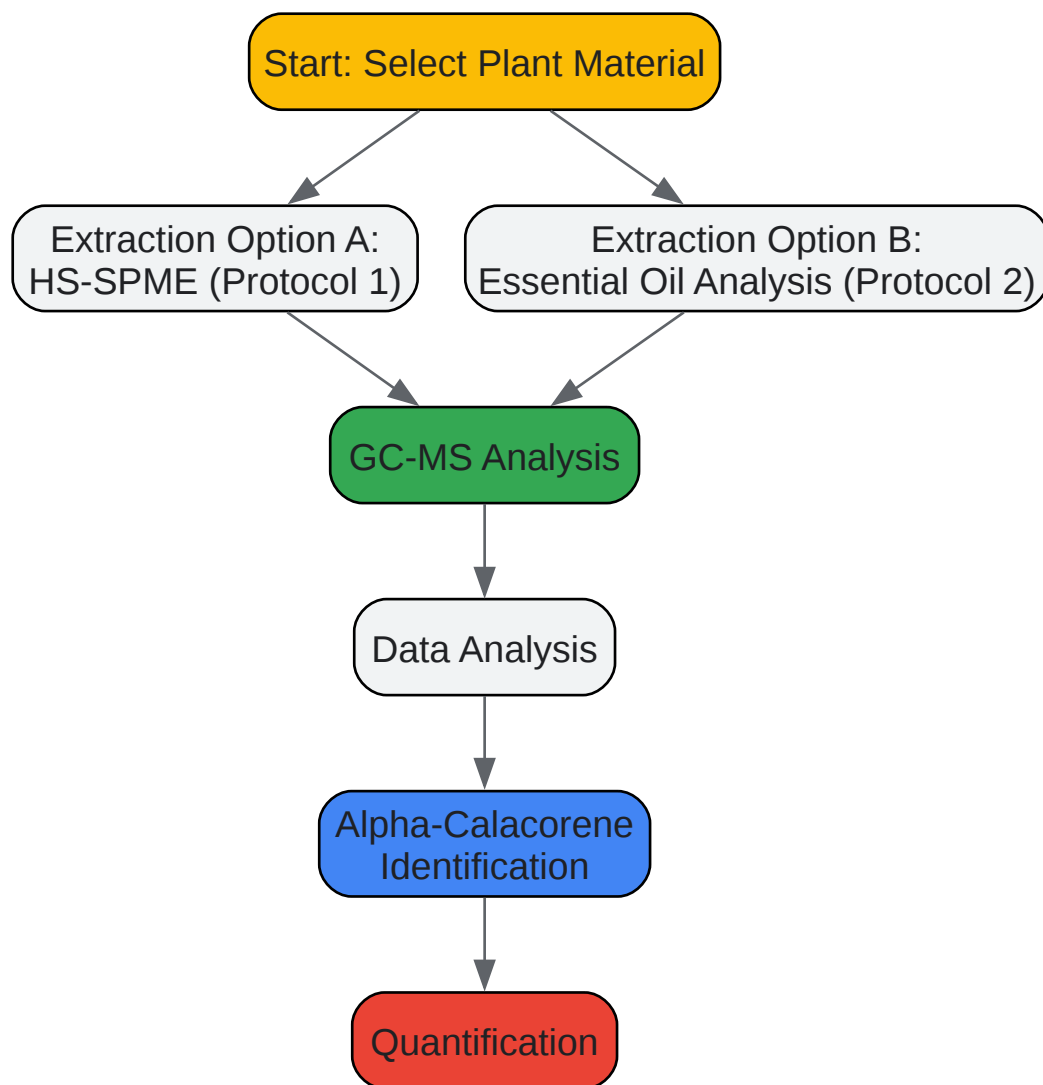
Start: Select Plant Material

Extraction Option A: HS-SPME (Protocol 1)

Extraction Option B: Essential Oil Analysis (Protocol 2)

GC-MS Analysis

Data Analysis

Alpha-Calacorene Identification

Quantification